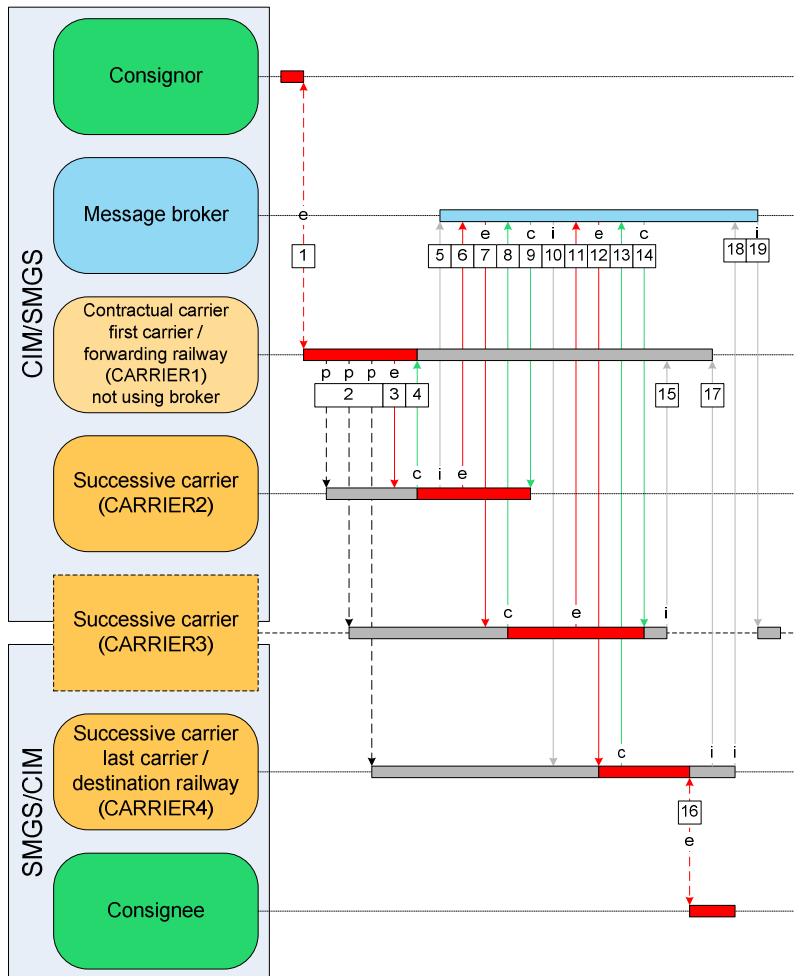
CIM/SMGS

SMGS/CIM

Consignor

Message broker

Contractual carrier first carrier / forwarding railway (CARRIER1) not using broker

Successive carrier (CARRIER2)

Successive carrier (CARRIER3)

Successive carrier last carrier / destination railway (CARRIER4)

Consignee

e
1

e c i e c
5 6 7 8 9 10 11 12 13 14

i
18 19

p p p e
2 3 4

15 17

c i e

c e i

c i i

16
e